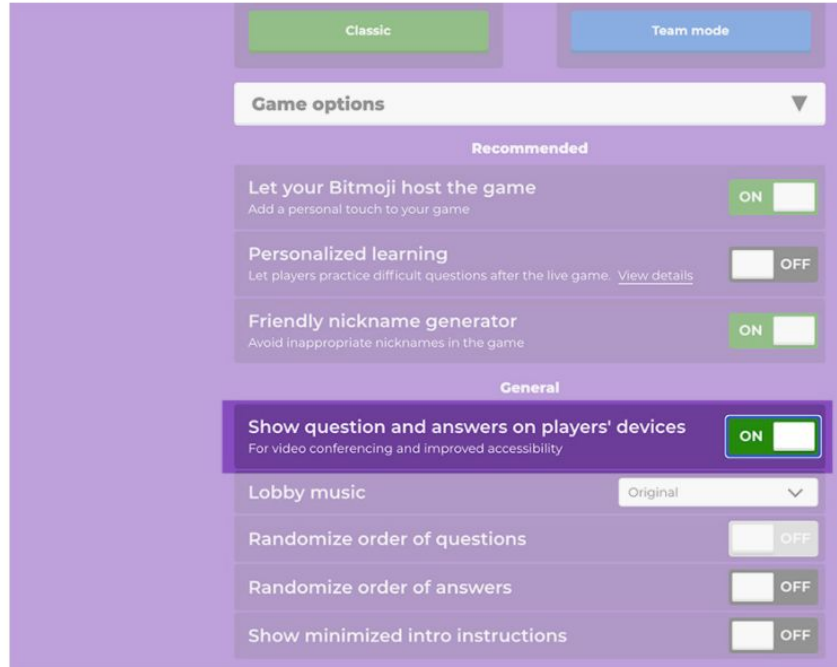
Classic

Team mode

Game options

Recommended

Let your Bitmoji host the game
Add a personal touch to your game
ON

Personalized learning
Let players practice difficult questions after the live game. View details
OFF

Friendly nickname generator
Avoid inappropriate nicknames in the game
ON

General

Show question and answers on players' devices
For video conferencing and improved accessibility
ON

Lobby music
Original

Randomize order of questions
OFF

Randomize order of answers
OFF

Show minimized intro instructions
OFF